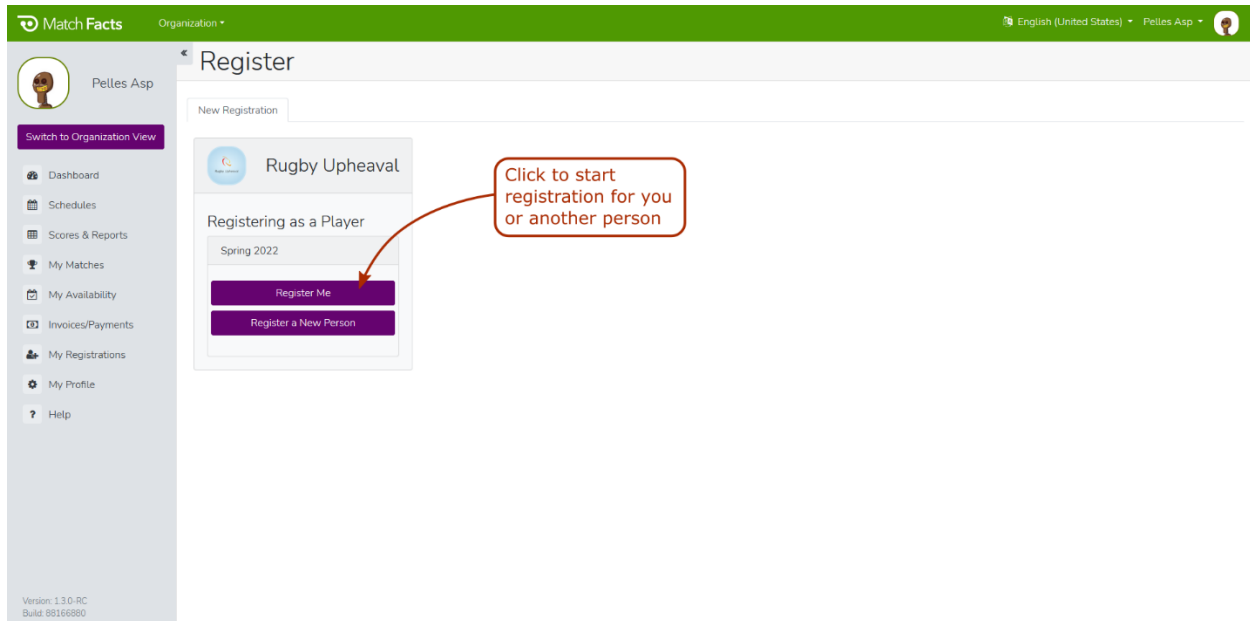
Match Facts
Organization ▾
English (United States) ▾ Pelles Asp ▾

Pelles Asp
Switch to Organization View
Dashboard
Schedules
Scores & Reports
My Matches
My Availability
Invoices/Payments
My Registrations
My Profile
Help

Version: 1.3.0-RC
Build: 88166880

Register
New Registration

Rugby Upheaval
Registering as a Player
Spring 2022
Register Me
Register a New Person

Click to start registration for you or another person